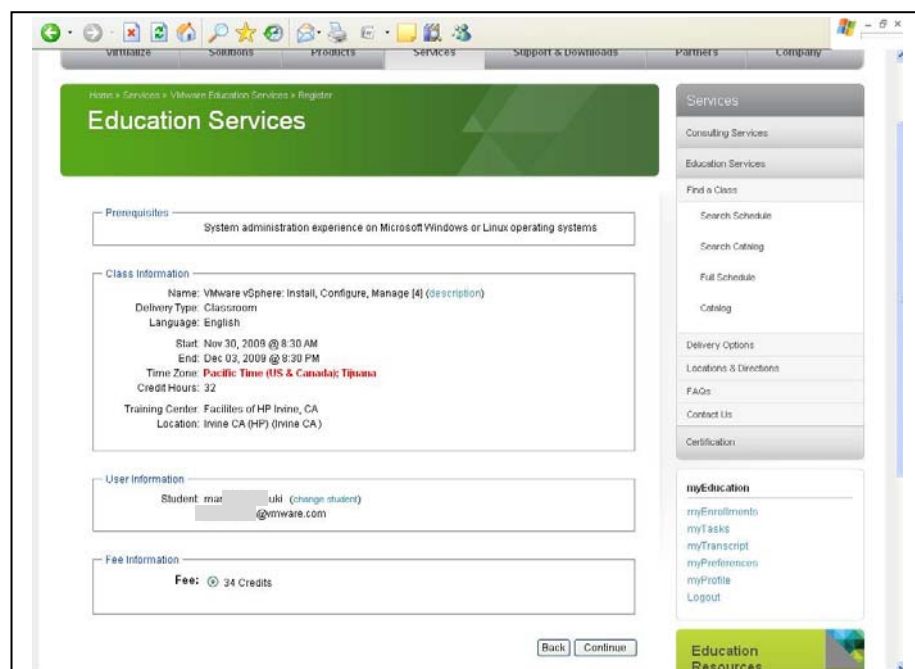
Virtualize Solutions Products Services Support & Downloads Partners Company

Home » Services » VMware Education Services » Register

Education Services

Prerequisites

System administration experience on Microsoft Windows or Linux operating systems

Class Information

Name: VMware vSphere: Install, Configure, Manage [4] (description)
Delivery Type: Classroom
Language: English

Start: Nov 30, 2009 @ 8:30 AM
End: Dec 03, 2009 @ 8:30 PM
Time Zone: Pacific Time (US & Canada); Tijuana
Credit Hours: 32

Training Center: Facilites of HP Irvine, CA
Location: Irvine CA (HP) (Irvine CA)

User Information

Student: mar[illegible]uki (change student)
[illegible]@vmware.com

Fee Information

Fee: 34 Credits

Back Continue

Services
Consulting Services
Education Services
Find a Class
Search Schedule
Search Catalog
Full Schedule
Catalog
Delivery Options
Locations & Directions
FAQs
Contact Us
Certification

myEducation
myEnrollments
myTasks
myTranscript
myPreferences
myProfile
Logout

Education Resources